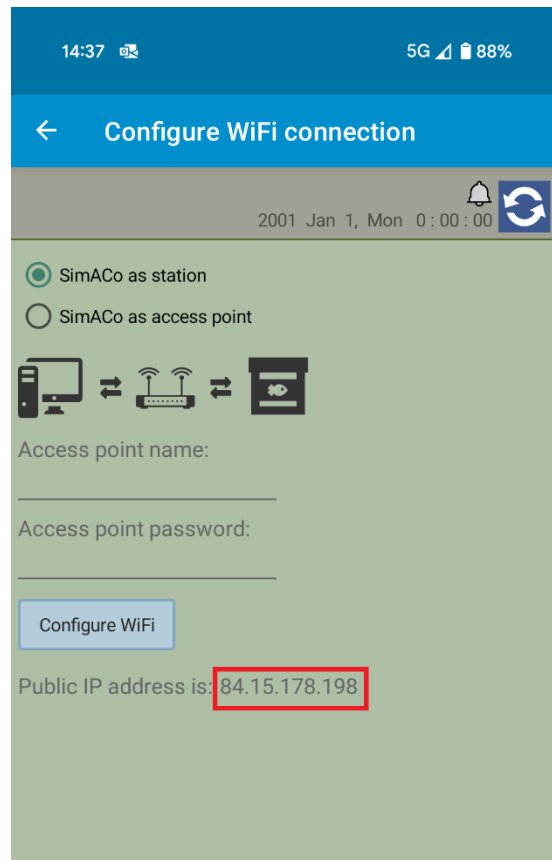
14:37

5G 88%

Configure WiFi connection

2001 Jan 1, Mon 0 : 00 : 00

SimACo as station

SimACo as access point

Access point name:

Access point password:

Configure WiFi

Public IP address is: 84.15.178.198